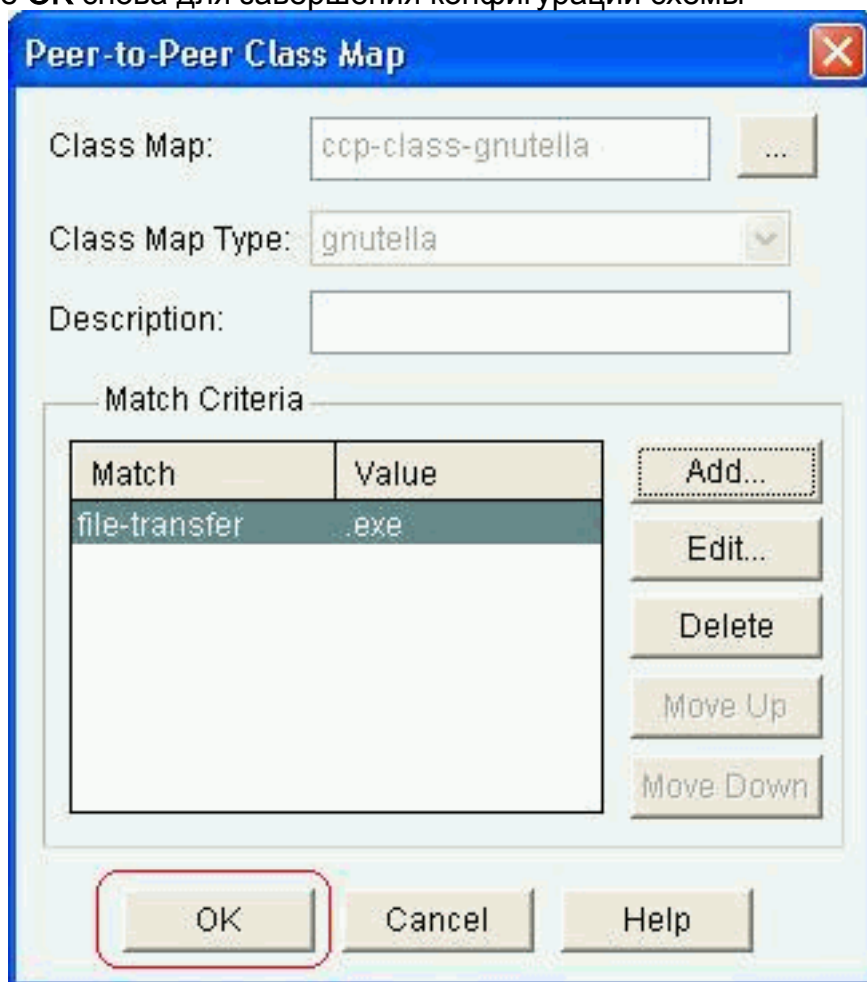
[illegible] OK снова для завершения конфигурации схемы

Peer-to-Peer Class Map

Class Map: ccp-class-gnutella ...

Class Map Type: gnutella

Description:

Match Criteria

| Match | Value |
|---|---|
| file-transfer | .exe |

Add...

Edit...

Delete

Move Up

Move Down

OK Cancel Help